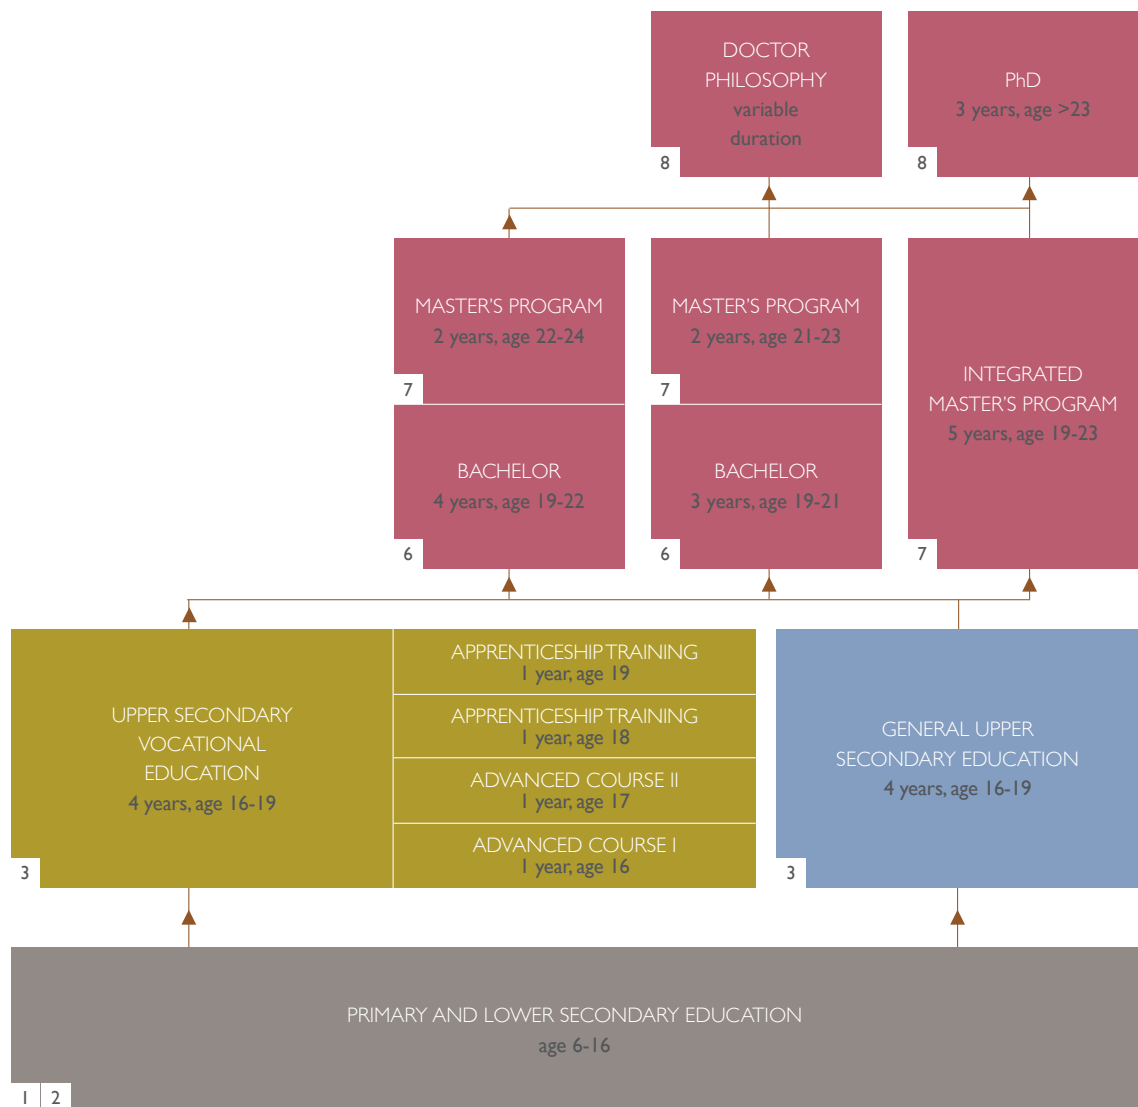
DOCTOR PHILOSOPHY
variable duration
8

PhD
3 years, age >23
8

MASTER'S PROGRAM
2 years, age 22-24
7

MASTER'S PROGRAM
2 years, age 21-23
7

INTEGRATED MASTER'S PROGRAM
5 years, age 19-23
7

BACHELOR
4 years, age 19-22
6

BACHELOR
3 years, age 19-21
6

UPPER SECONDARY VOCATIONAL EDUCATION
4 years, age 16-19
3

APPRENTICESHIP TRAINING
1 year, age 19

APPRENTICESHIP TRAINING
1 year, age 18

ADVANCED COURSE II
1 year, age 17

ADVANCED COURSE I
1 year, age 16

GENERAL UPPER SECONDARY EDUCATION
4 years, age 16-19
3

PRIMARY AND LOWER SECONDARY EDUCATION
age 6-16
1 2